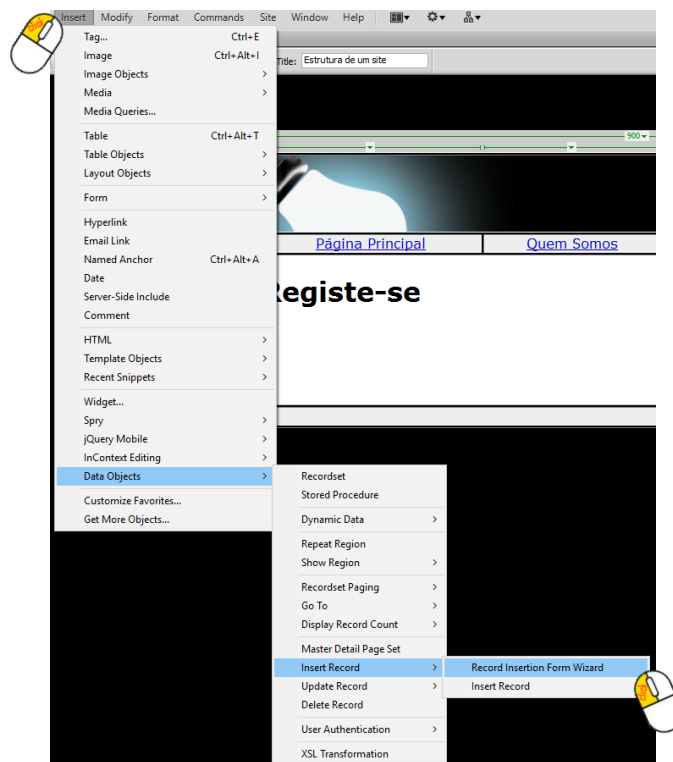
Insert Modify Format Commands Site Window Help

Title: Estrutura de um site

Tag... Ctrl+E
Image Ctrl+Alt+I
Image Objects
Media
Media Queries...

Table Ctrl+Alt+T
Table Objects
Layout Objects

Form

Hyperlink
Email Link
Named Anchor Ctrl+Alt+A
Date
Server-Side Include
Comment

HTML
Template Objects
Recent Snippets

Widget...
Spry
jQuery Mobile
InContext Editing
Data Objects

Customize Favorites...
Get More Objects...

Recordset
Stored Procedure

Dynamic Data

Repeat Region
Show Region

Recordset Paging
Go To
Display Record Count

Master Detail Page Set
Insert Record
Update Record
Delete Record

User Authentication

XSL Transformation

Record Insertion Form Wizard
Insert Record

900

Página Principal
Quem Somos

Registe-se